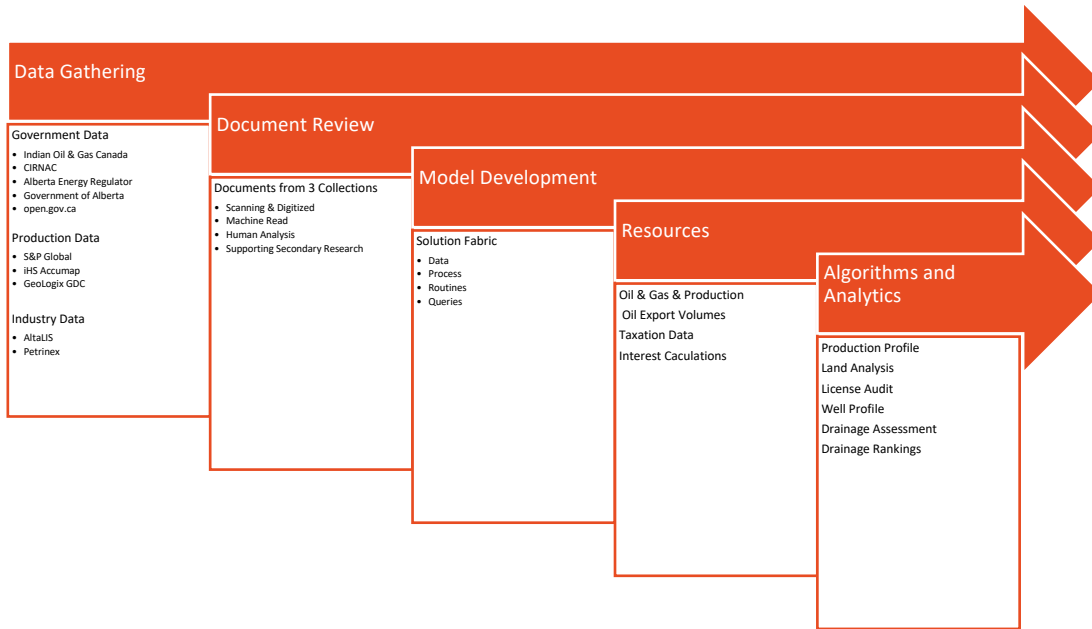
Data Gathering

Government Data
- Indian Oil & Gas Canada
- CIRNAC
- Alberta Energy Regulator
- Government of Alberta
- open.gov.ca

Production Data
- S&P Global
- iHS Accumap
- GeoLogix GDC

Industry Data
- AltaLIS
- Petrinex

Document Review

Documents from 3 Collections
- Scanning & Digitized
- Machine Read
- Human Analysis
- Supporting Secondary Research

Model Development

Solution Fabric
- Data
- Process
- Routines
- Queries

Resources

Oil & Gas & Production
Oil Export Volumes
Taxation Data
Interest Caculations

Algorithms and Analytics

Production Profile
Land Analysis
License Audit
Well Profile
Drainage Assessment
Drainage Rankings